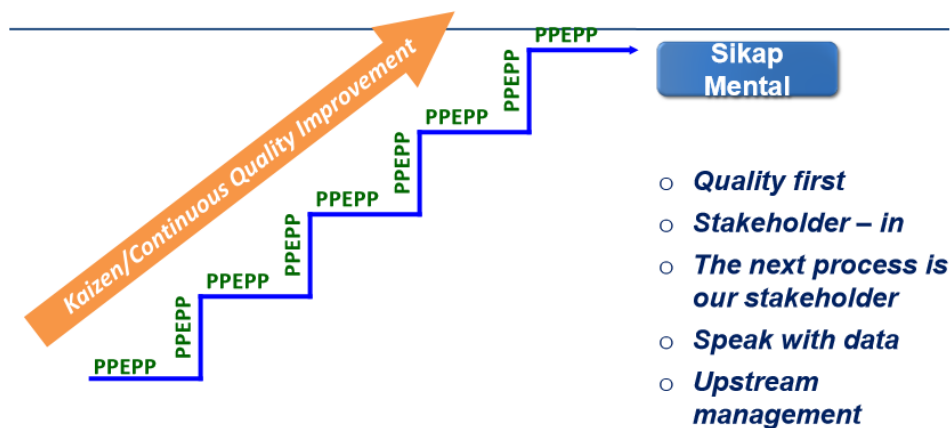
Kaizen/Continuous Quality Improvement

PPEPP
PPEPP
PPEPP
PPEPP
PPEPP
PPEPP
PPEPP
PPEPP
PPEPP

Sikap Mental

- Quality first
- Stakeholder – in
- The next process is our stakeholder
- Speak with data
- Upstream management